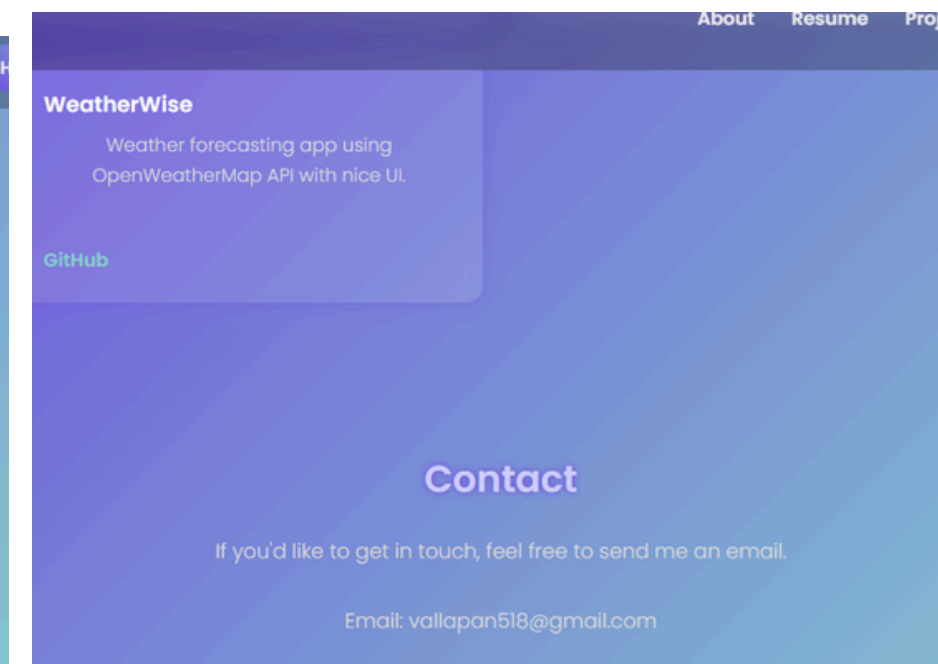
About Resume Proj

WeatherWise

Weather forecasting app using OpenWeatherMap API with nice UI.

GitHub

Contact

If you'd like to get in touch, feel free to send me an email.

Email: vallapan518@gmail.com